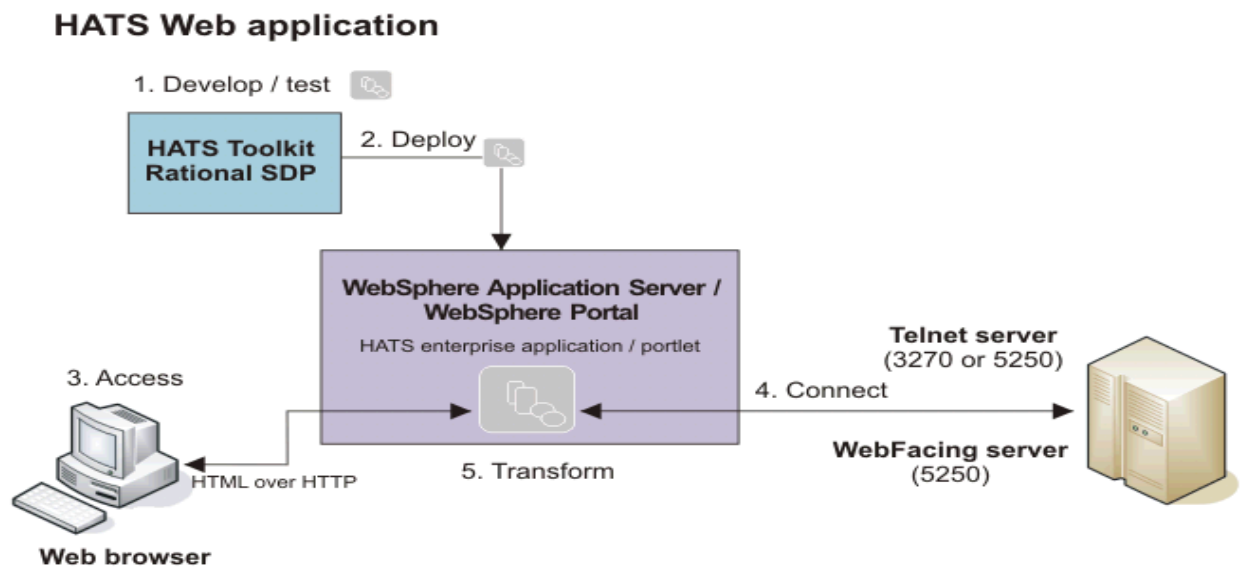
HATS Web application

1. Develop / test

HATS Toolkit
Rational SDP

2. Deploy

WebSphere Application Server / WebSphere Portal

HATS enterprise application / portlet

Telnet server
(3270 or 5250)

3. Access

4. Connect

WebFacing server
(5250)

HTML over HTTP

5. Transform

Web browser